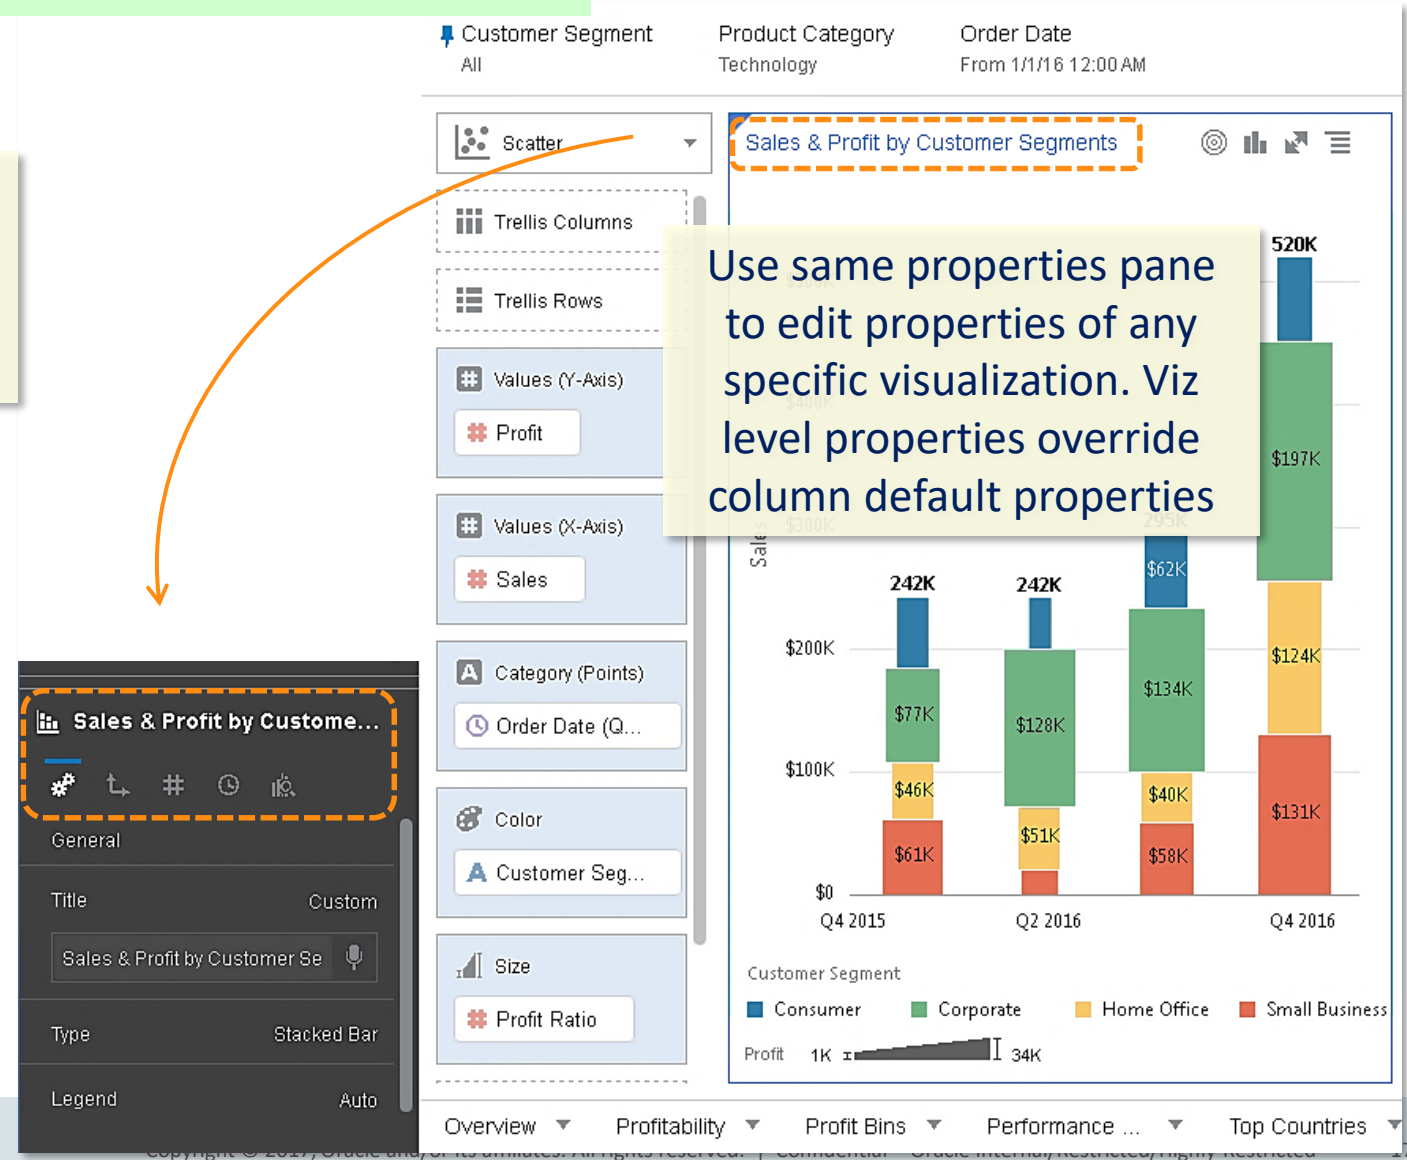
Customer Segment
All

Product Category
Technology

Order Date
From 1/1/16 12:00 AM

Scatter

Trellis Columns

Trellis Rows

Values (Y-Axis)
Profit

Values (X-Axis)
Sales

Category (Points)
Order Date (Q...

Color
Customer Seg...

Size
Profit Ratio

Sales & Profit by Customer Segments

Use same properties pane to edit properties of any specific visualization. Viz level properties override column default properties

520K
$197K
295K
$62K
$124K
242K
242K
$134K
$77K
$128K
$46K
$40K
$131K
$51K
$61K
$58K
$200K
$100K
$0
Sales
Q4 2015
Q2 2016
Q4 2016

Customer Segment
Consumer
Corporate
Home Office
Small Business
Profit 1K 34K

Sales & Profit by Custome...
General
Title Custom
Sales & Profit by Customer Se
Type Stacked Bar
Legend Auto

Overview
Profitability
Profit Bins
Performance ...
Top Countries